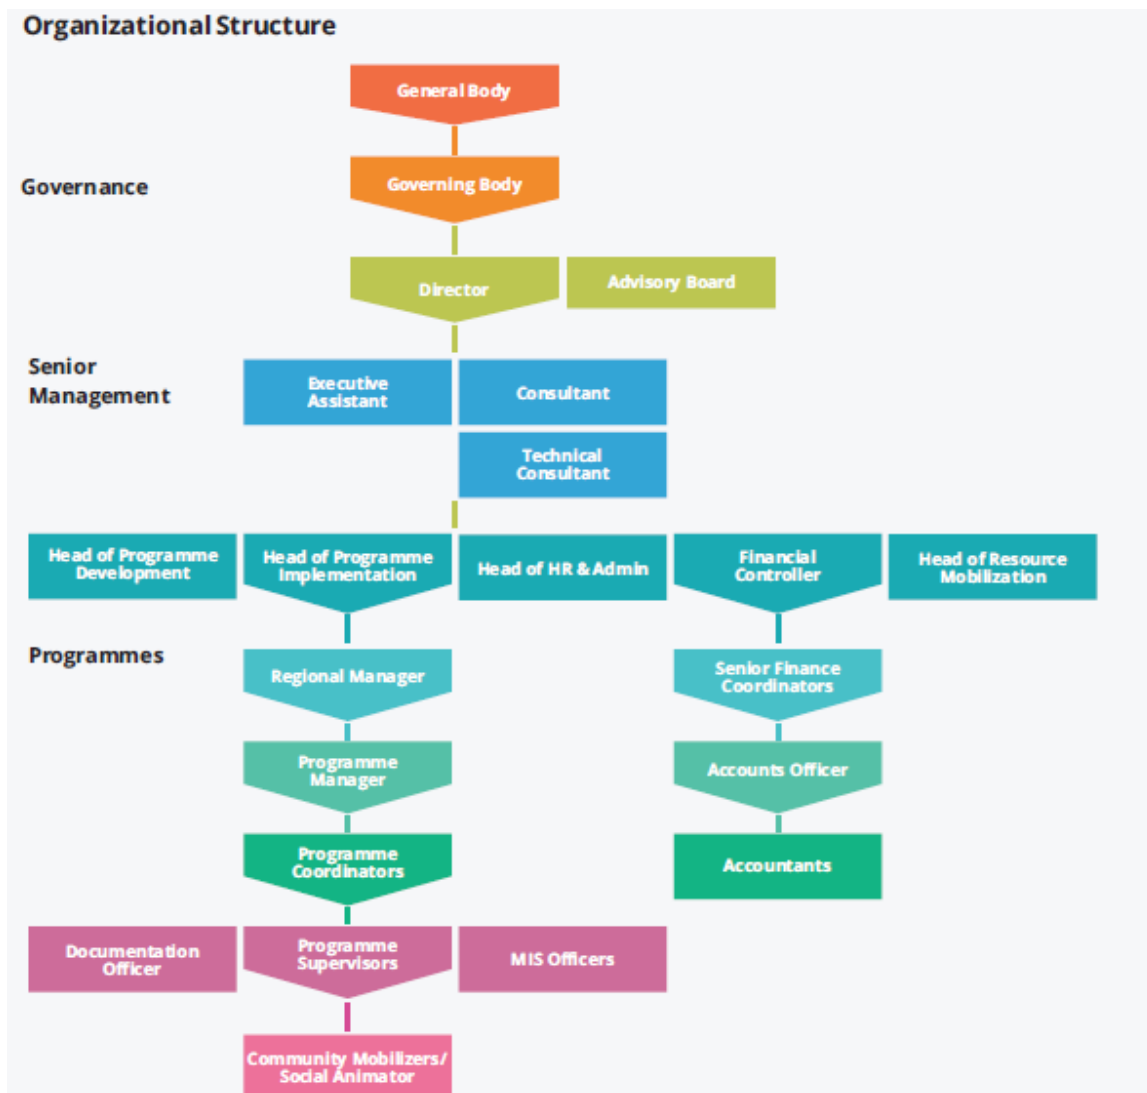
Organizational Structure

Governance

General Body

Governing Body

Director

Advisory Board

Senior Management

Executive Assistant

Consultant

Technical Consultant

Head of Programme Development

Head of Programme Implementation

Head of HR & Admin

Financial Controller

Head of Resource Mobilization

Programmes

Regional Manager

Senior Finance Coordinators

Programme Manager

Accounts Officer

Programme Coordinators

Accountants

Documentation Officer

Programme Supervisors

MIS Officers

Community Mobilizers/ Social Animator